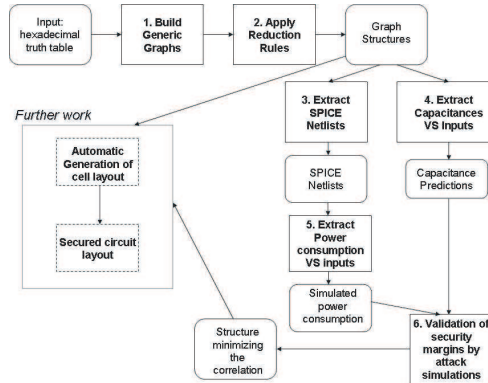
Input: hexadecimal truth table

1. Build Generic Graphs

2. Apply Reduction Rules

Graph Structures

Further work

Automatic Generation of cell layout

Secured circuit layout

3. Extract SPICE Netlists

SPICE Netlists

5. Extract Power consumption VS inputs

Simulated power consumption

4. Extract Capacitances VS Inputs

Capacitance Predictions

Structure minimizing the correlation

6. Validation of security margins by attack simulations